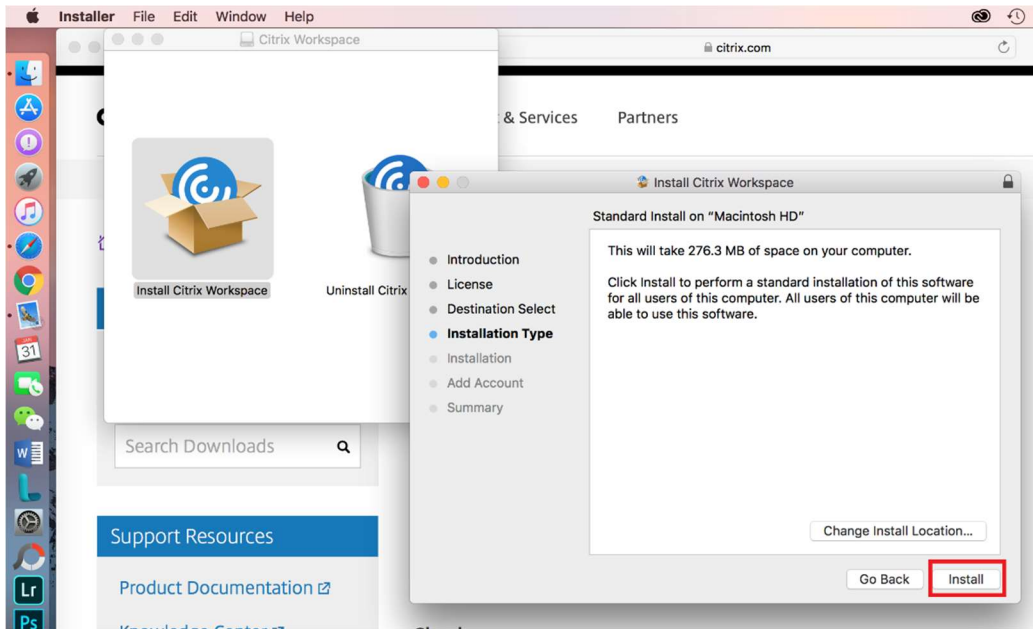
Installer File Edit Window Help

citrix.com

& Services Partners

Citrix Workspace

Install Citrix Workspace

Uninstall Citrix

Search Downloads

Support Resources

Product Documentation

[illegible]

Install Citrix Workspace

Standard Install on "Macintosh HD"

Introduction
License
Destination Select
Installation Type
Installation
Add Account
Summary

This will take 276.3 MB of space on your computer.

Click Install to perform a standard installation of this software for all users of this computer. All users of this computer will be able to use this software.

Change Install Location...

Go Back

Install

31

W

Lr

Ps